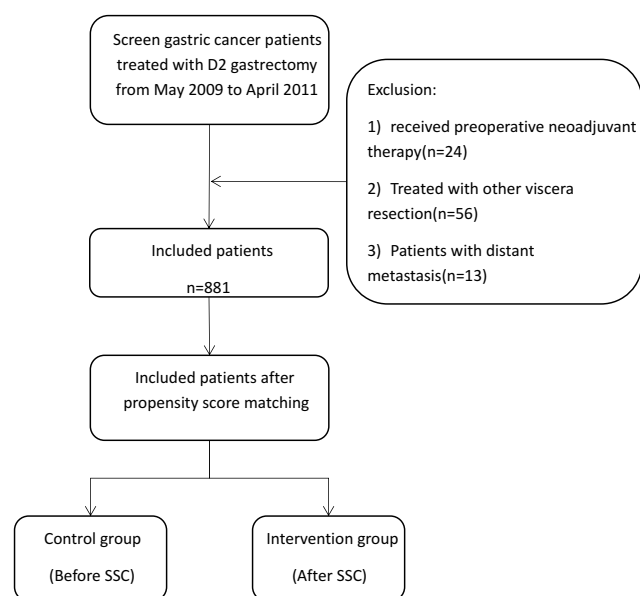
Screen gastric cancer patients treated with D2 gastrectomy from May 2009 to April 2011

Exclusion:

1) received preoperative neoadjuvant therapy(n=24)

2) Treated with other viscera resection(n=56)

3) Patients with distant metastasis(n=13)

Included patients

n=881

Included patients after propensity score matching

Control group

(Before SSC)

Intervention group

(After SSC)